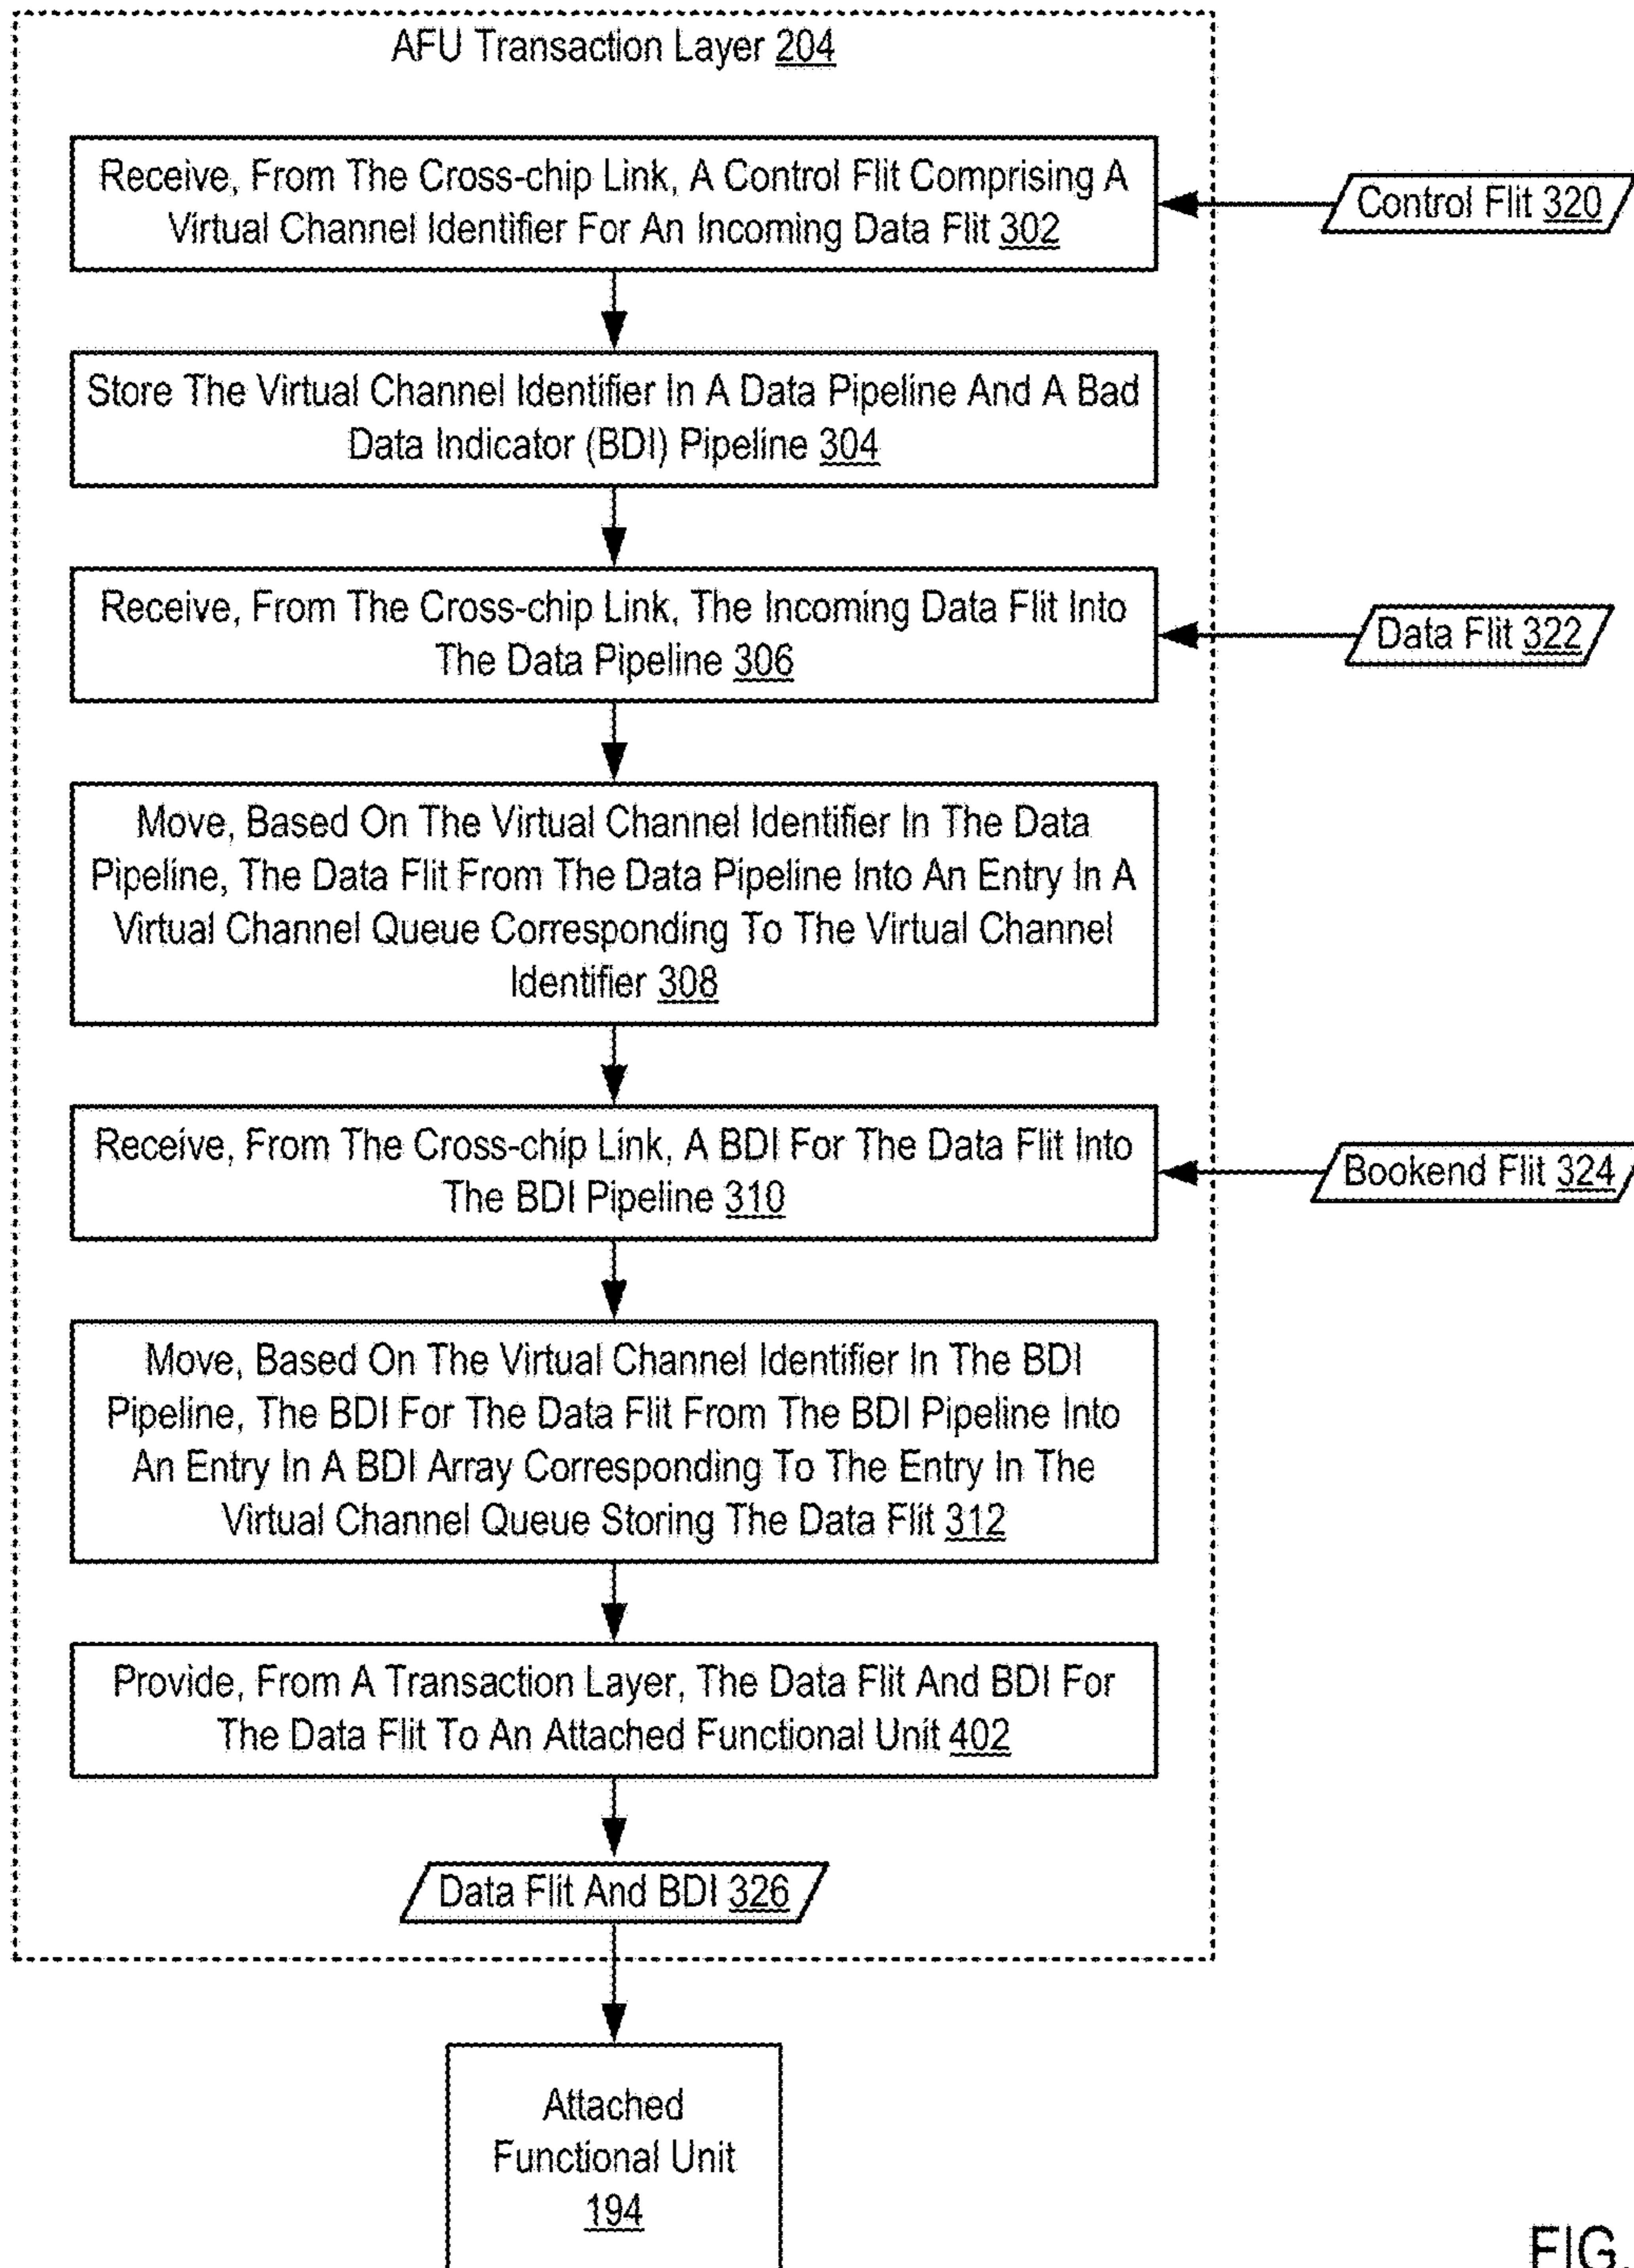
AFU Transaction Layer 204

Receive, From The Cross-chip Link, A Control Flit Comprising A Virtual Channel Identifier For An Incoming Data Flit 302

Control Flit 320

Store The Virtual Channel Identifier In A Data Pipeline And A Bad Data Indicator (BDI) Pipeline 304

Receive, From The Cross-chip Link, The Incoming Data Flit Into The Data Pipeline 306

Data Flit 322

Move, Based On The Virtual Channel Identifier In The Data Pipeline, The Data Flit From The Data Pipeline Into An Entry In A Virtual Channel Queue Corresponding To The Virtual Channel Identifier 308

Receive, From The Cross-chip Link, A BDI For The Data Flit Into The BDI Pipeline 310

Bookend Flit 324

Move, Based On The Virtual Channel Identifier In The BDI Pipeline, The BDI For The Data Flit From The BDI Pipeline Into An Entry In A BDI Array Corresponding To The Entry In The Virtual Channel Queue Storing The Data Flit 312

Provide, From A Transaction Layer, The Data Flit And BDI For The Data Flit To An Attached Functional Unit 402

Data Flit And BDI 326

Attached Functional Unit 194

FIG.